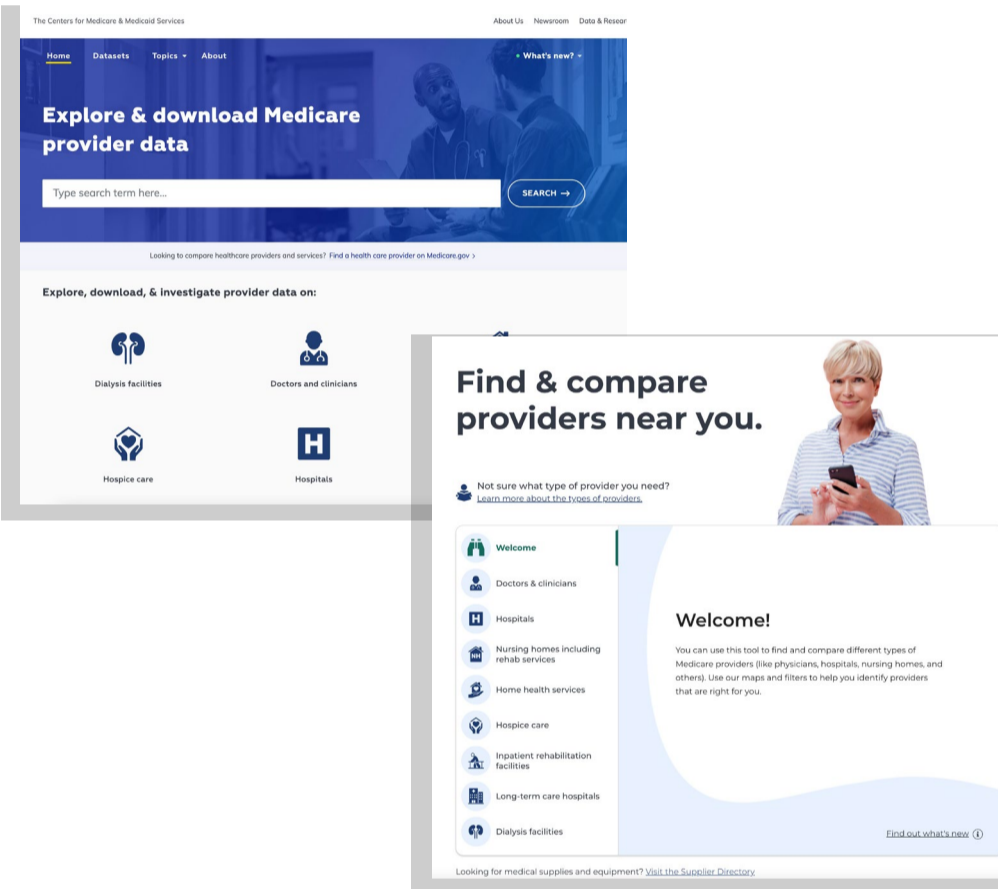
The Centers for Medicare & Medicaid Services

About Us Newsroom Data & Resear

Home Datasets Topics About

What's new?

Explore & download Medicare provider data

Type search term here...

SEARCH →

Looking to compare healthcare providers and services? Find a health care provider on Medicare.gov ›

Explore, download, & investigate provider data on:

Dialysis facilities

Doctors and clinicians

Hospice care

Hospitals

Find & compare providers near you.

Not sure what type of provider you need? Learn more about the types of providers.

Welcome

Doctors & clinicians

Hospitals

Nursing homes including rehab services

Home health services

Hospice care

Inpatient rehabilitation facilities

Long-term care hospitals

Dialysis facilities

Welcome!

You can use this tool to find and compare different types of Medicare providers (like physicians, hospitals, nursing homes, and others). Use our maps and filters to help you identify providers that are right for you.

Find out what's new

Looking for medical supplies and equipment? Visit the Supplier Directory